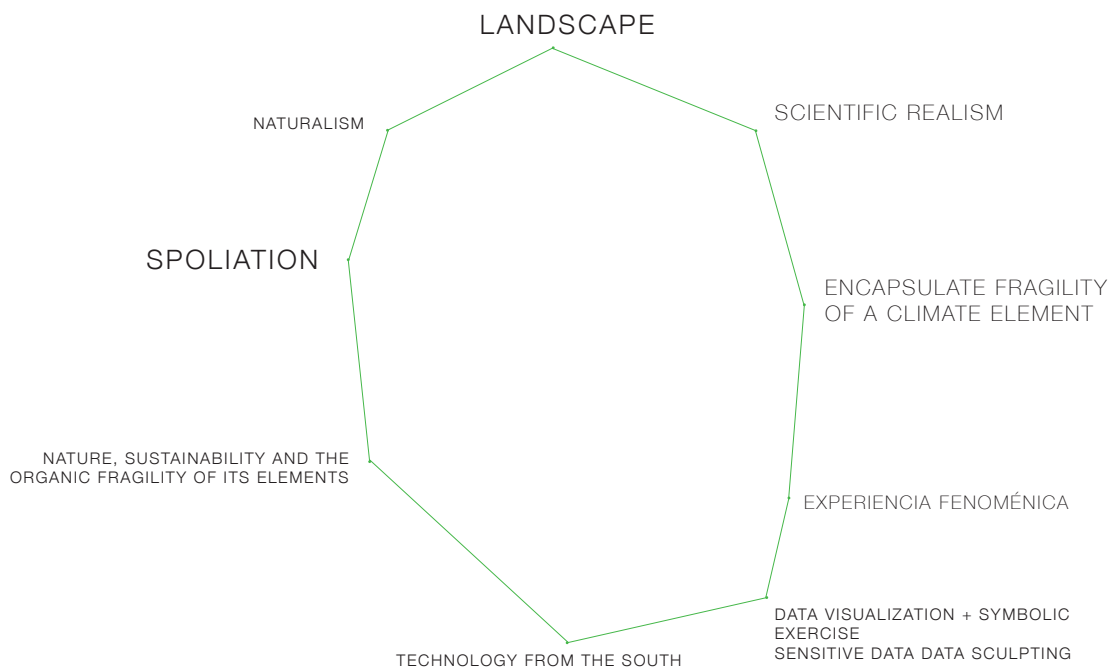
LANDSCAPE

SCIENTIFIC REALISM

ENCAPSULATE FRAGILITY OF A CLIMATE ELEMENT

EXPERIENCIA FENOMÉNICA

DATA VISUALIZATION + SYMBOLIC EXERCISE
SENSITIVE DATA DATA SCULPTING

TECHNOLOGY FROM THE SOUTH

NATURE, SUSTAINABILITY AND THE ORGANIC FRAGILITY OF ITS ELEMENTS

SPOLIATION

NATURALISM